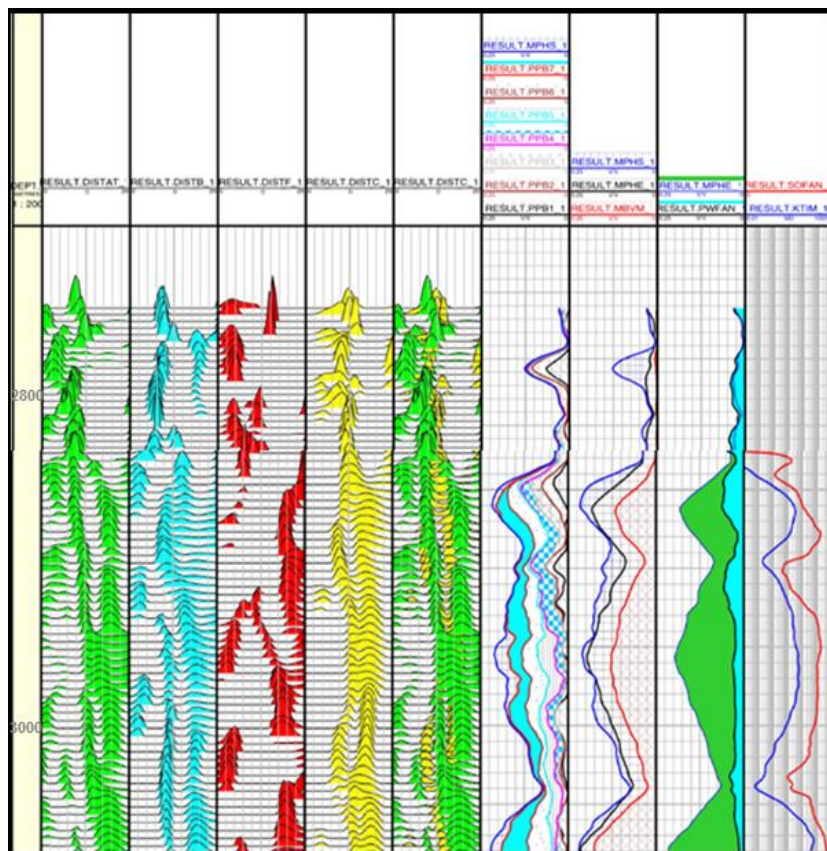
DEPT
: 200

RESULT.DISTAT_

RESULT.DISTB_1

RESULT.DISTF_1

RESULT.DISTC_1

RESULT.DISTC_1

RESULT.MPHS_1
RESULT.PPB7_1
RESULT.PPB6_1
RESULT.PPB5_1
RESULT.PPB4_1
RESULT.PPB3_1
RESULT.PPB2_1
RESULT.PPB1_1

RESULT.MPHS_1
RESULT.MPHE_1
RESULT.MBVM

RESULT.MPHE_1
RESULT.PWFAN_

RESULT.SOFAN_
RESULT.KTIM_1

2800

3000